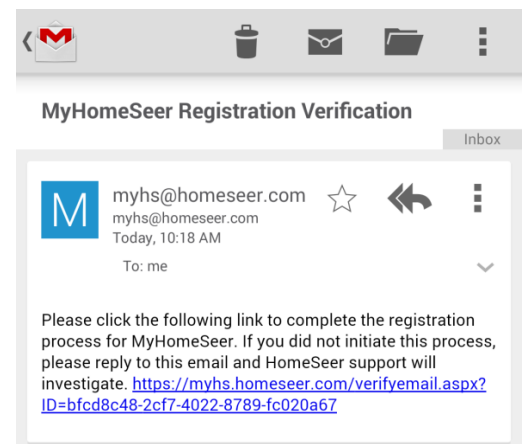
MyHomeSeer Registration Verification

Inbox

M

myhs@homeseer.com
myhs@homeseer.com
Today, 10:18 AM

To: me

Please click the following link to complete the registration process for MyHomeSeer. If you did not initiate this process, please reply to this email and HomeSeer support will investigate. https://myhs.homeseer.com/verifyemail.aspx?ID=bfcd8c48-2cf7-4022-8789-fc020a67